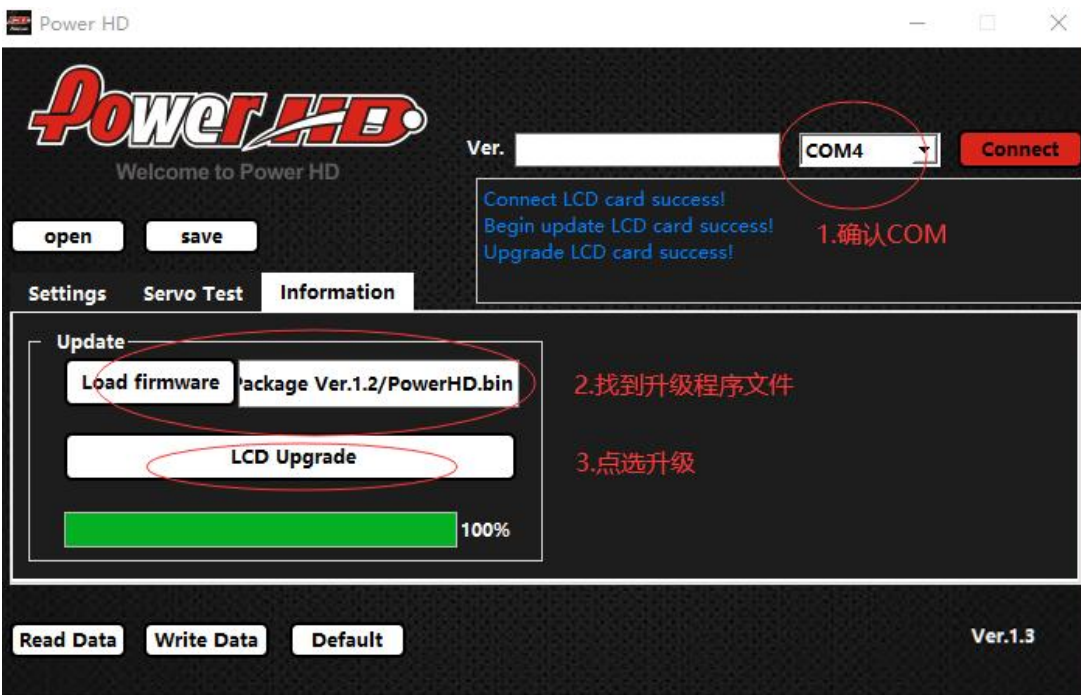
Power HD

PowerHD
Welcome to Power HD

Ver.

COM4

Connect

Connect LCD card success!
Begin update LCD card success!
Upgrade LCD card success!

1.确认COM

open

save

Settings

Servo Test

Information

Update

Load firmware

Package Ver.1.2/PowerHD.bin

2.找到升级程序文件

LCD Upgrade

3.点选升级

100%

Read Data

Write Data

Default

Ver.1.3